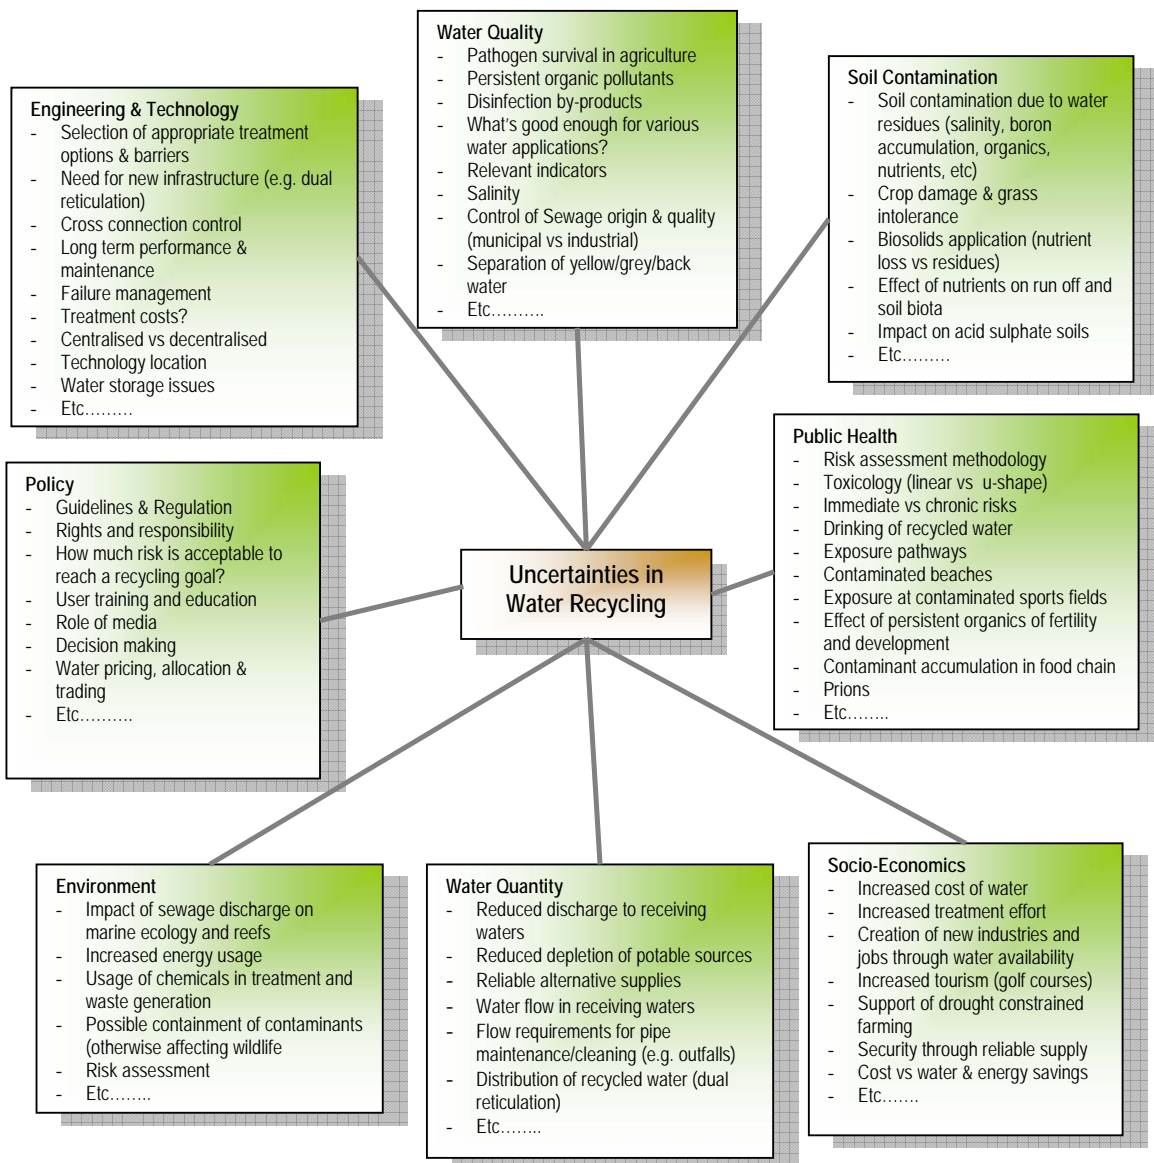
Water Quality
- Pathogen survival in agriculture
- Persistent organic pollutants
- Disinfection by-products
- What's good enough for various water applications?
- Relevant indicators
- Salinity
- Control of Sewage origin & quality (municipal vs industrial)
- Separation of yellow/grey/back water
- Etc……….

Engineering & Technology
- Selection of appropriate treatment options & barriers
- Need for new infrastructure (e.g. dual reticulation)
- Cross connection control
- Long term performance & maintenance
- Failure management
- Treatment costs?
- Centralised vs decentralised
- Technology location
- Water storage issues
- Etc………

Soil Contamination
- Soil contamination due to water residues (salinity, boron accumulation, organics, nutrients, etc)
- Crop damage & grass intolerance
- Biosolids application (nutrient loss vs residues)
- Effect of nutrients on run off and soil biota
- Impact on acid sulphate soils
- Etc………

Policy
- Guidelines & Regulation
- Rights and responsibility
- How much risk is acceptable to reach a recycling goal?
- User training and education
- Role of media
- Decision making
- Water pricing, allocation & trading
- Etc……….

Uncertainties in Water Recycling

Public Health
- Risk assessment methodology
- Toxicology (linear vs u-shape)
- Immediate vs chronic risks
- Drinking of recycled water
- Exposure pathways
- Contaminated beaches
- Exposure at contaminated sports fields
- Effect of persistent organics of fertility and development
- Contaminant accumulation in food chain
- Prions
- Etc……..

Environment
- Impact of sewage discharge on marine ecology and reefs
- Increased energy usage
- Usage of chemicals in treatment and waste generation
- Possible containment of contaminants (otherwise affecting wildlife
- Risk assessment
- Etc……..

Water Quantity
- Reduced discharge to receiving waters
- Reduced depletion of potable sources
- Reliable alternative supplies
- Water flow in receiving waters
- Flow requirements for pipe maintenance/cleaning (e.g. outfalls)
- Distribution of recycled water (dual reticulation)
- Etc……..

Socio-Economics
- Increased cost of water
- Increased treatment effort
- Creation of new industries and jobs through water availability
- Increased tourism (golf courses)
- Support of drought constrained farming
- Security through reliable supply
- Cost vs water & energy savings
- Etc…….